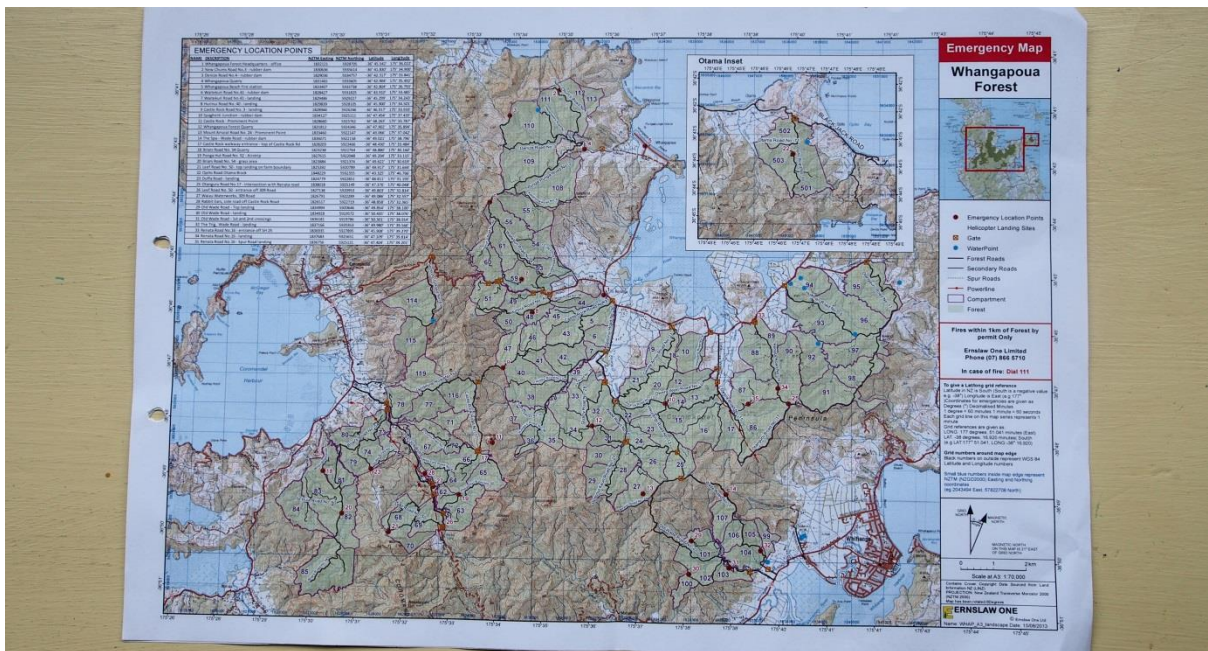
EMERGENCY LOCATION POINTS

| NAME | NZTM Easting | NZTM Northing | Latitude | Longitude |
|---|---|---|---|---|
| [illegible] | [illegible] | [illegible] | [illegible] | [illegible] |

Emergency Map

Whangapoua Forest

Otama Inset

Emergency Location Points
Helicopter Landing Sites
Gate
WaterPoint
Forest Roads
Secondary Roads
Spur Roads
Powerline
Compartment
Forest

Fires within 1km of Forest by permit Only

Ernslaw One Limited
Phone (07) 866 5710

In case of fire: Dial 111

To give a Lat/long grid reference
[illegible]

Grid numbers around map edge
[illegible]

Scale at A3: 1:70,000

0 1 2km

ERNSLAW ONE

Commercial Harbour

Whitianga

Peninsula

111 112 113 110 109 108 55 59 44 43 42 114 115 119 116 117 118 78 77 76 75 74 67 66 65 64 62 63 84 85 94 95 96 93 97 88 90 92 91 98 86 87 107 106 105 104 103 102 101 502 503 501 35 33 32 31 30 27 28 20 17 16 15 10 11 12 5 8 3 4 9